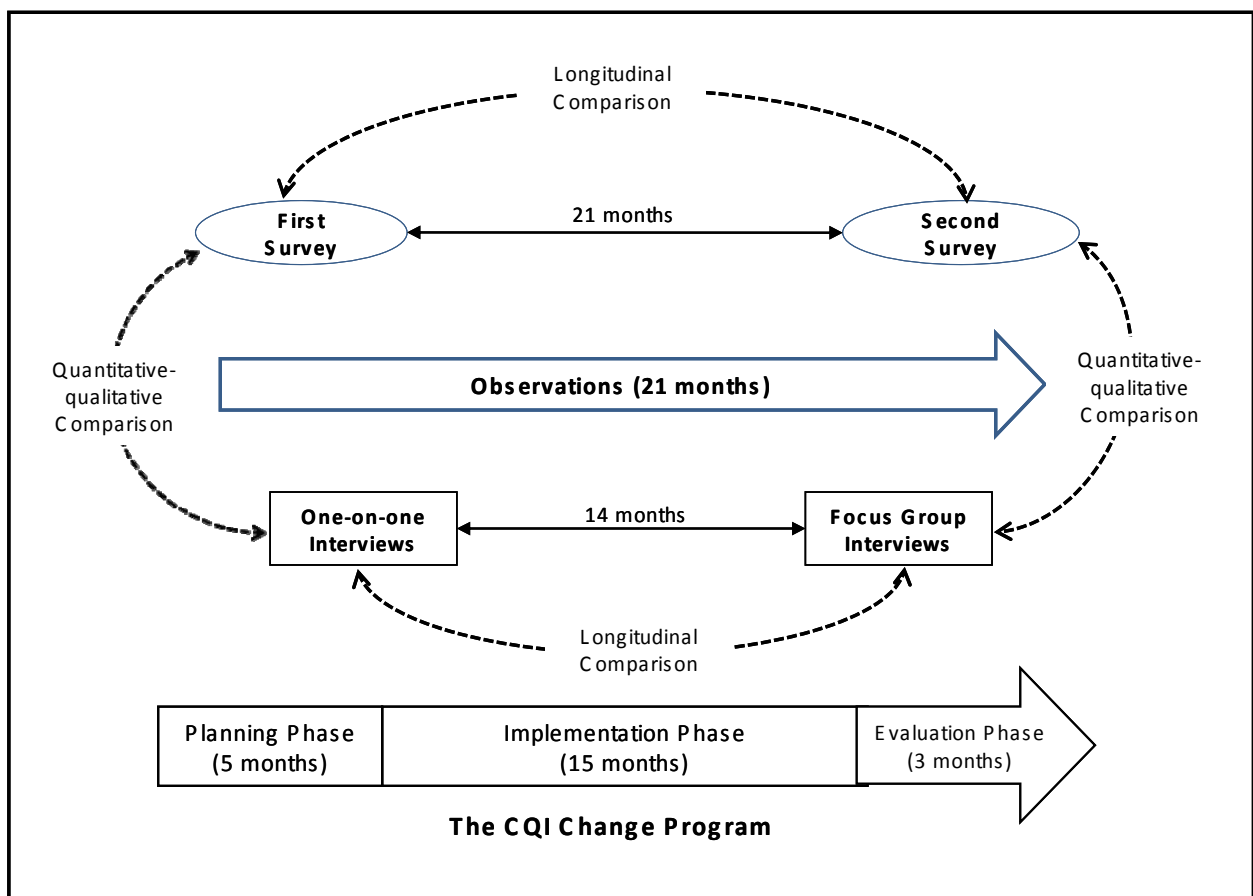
Longitudinal Comparison

First Survey

21 months

Second Survey

Quantitative-qualitative Comparison

Observations (21 months)

Quantitative-qualitative Comparison

One-on-one Interviews

14 months

Focus Group Interviews

Longitudinal Comparison

Planning Phase (5 months)

Implementation Phase (15 months)

Evaluation Phase (3 months)

The CQI Change Program